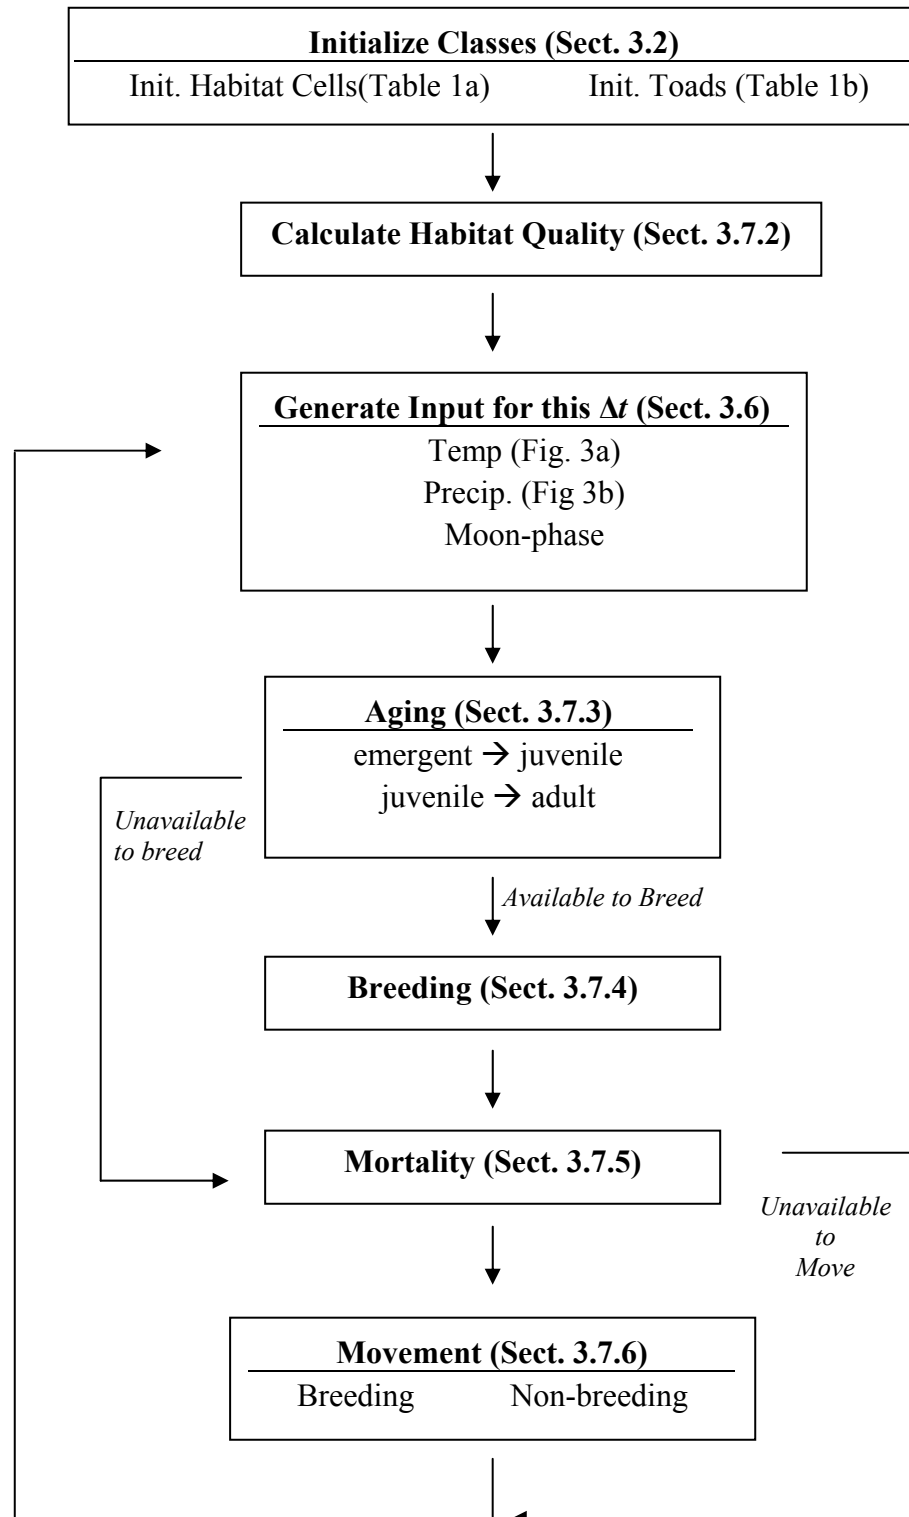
Initialize Classes (Sect. 3.2)
Init. Habitat Cells(Table 1a) Init. Toads (Table 1b)

Calculate Habitat Quality (Sect. 3.7.2)

Generate Input for this Δ$t$ (Sect. 3.6)
Temp (Fig. 3a)
Precip. (Fig 3b)
Moon-phase

Aging (Sect. 3.7.3)
emergent → juvenile
juvenile → adult

Unavailable to breed

Available to Breed

Breeding (Sect. 3.7.4)

Mortality (Sect. 3.7.5)

Unavailable to Move

Movement (Sect. 3.7.6)
Breeding Non-breeding